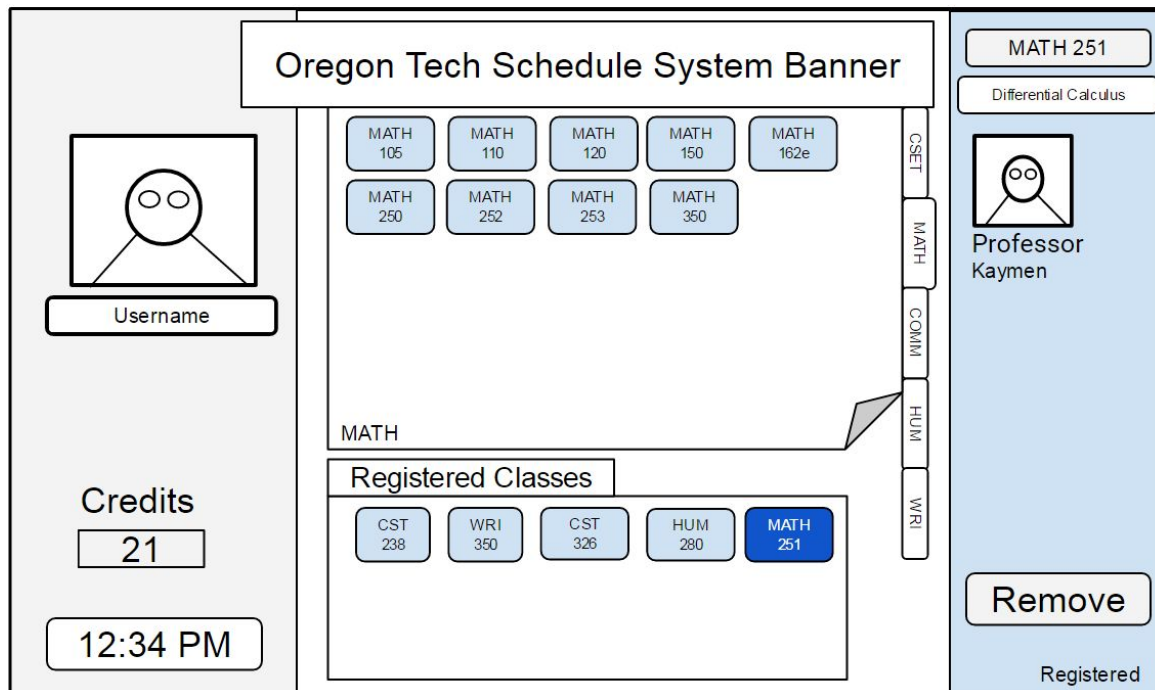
Oregon Tech Schedule System Banner

Username

Credits
21

12:34 PM

MATH 105
MATH 110
MATH 120
MATH 150
MATH 162e
MATH 250
MATH 252
MATH 253
MATH 350

MATH

CSET
MATH
COMM
HUM
WRI

Registered Classes

CST 238
WRI 350
CST 326
HUM 280
MATH 251

MATH 251
Differential Calculus

Professor
Kaymen

Remove

Registered